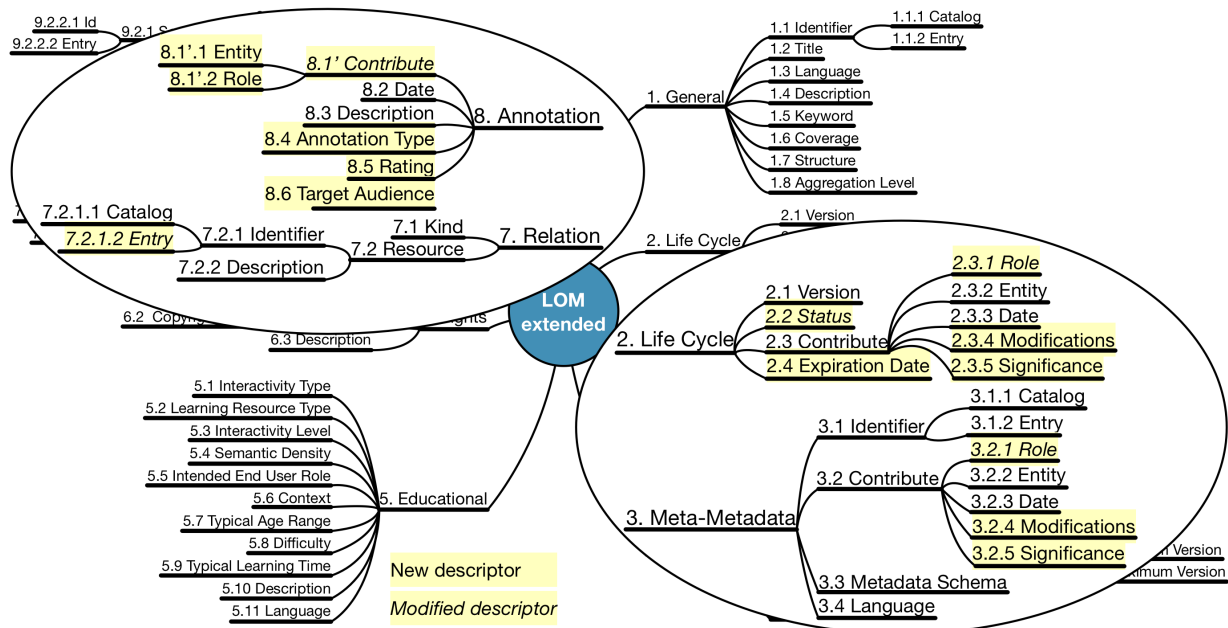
9.2.2.1 Id
9.2.2.2 Entry
9.2.1 S
8.1'.1 Entity
8.1'.2 Role
8.1' Contribute
8.2 Date
8.3 Description
8.4 Annotation Type
8.5 Rating
8.6 Target Audience
8. Annotation
7.2.1.1 Catalog
7.2.1.2 Entry
7.2.1 Identifier
7.2.2 Description
7.1 Kind
7.2 Resource
7. Relation
1. General
1.1 Identifier
1.1.1 Catalog
1.1.2 Entry
1.2 Title
1.3 Language
1.4 Description
1.5 Keyword
1.6 Coverage
1.7 Structure
1.8 Aggregation Level
2. Life Cycle
2.1 Version
LOM extended
6.2 Copyr
ghts
6.3 Description
2. Life Cycle
2.1 Version
2.2 Status
2.3 Contribute
2.4 Expiration Date
2.3.1 Role
2.3.2 Entity
2.3.3 Date
2.3.4 Modifications
2.3.5 Significance
5.1 Interactivity Type
5.2 Learning Resource Type
5.3 Interactivity Level
5.4 Semantic Density
5.5 Intended End User Role
5.6 Context
5.7 Typical Age Range
5.8 Difficulty
5.9 Typical Learning Time
5.10 Description
5.11 Language
5. Educational
3. Meta-Metadata
3.1 Identifier
3.1.1 Catalog
3.1.2 Entry
3.2 Contribute
3.2.1 Role
3.2.2 Entity
3.2.3 Date
3.2.4 Modifications
3.2.5 Significance
3.3 Metadata Schema
3.4 Language
n Version
imum Version
New descriptor
Modified descriptor